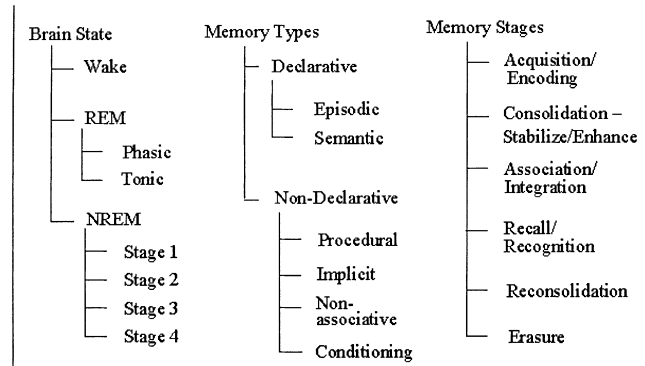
Brain State
Wake
REM
Phasic
Tonic
NREM
Stage 1
Stage 2
Stage 3
Stage 4

Memory Types
Declarative
Episodic
Semantic
Non-Declarative
Procedural
Implicit
Non-associative
Conditioning

Memory Stages
Acquisition/ Encoding
Consolidation – Stabilize/Enhance
Association/ Integration
Recall/ Recognition
Reconsolidation
Erasure